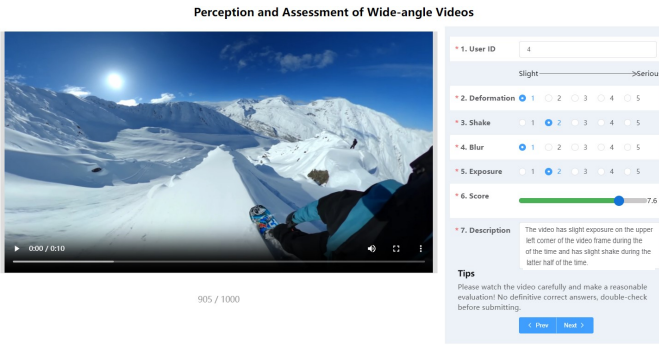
Perception and Assessment of Wide-angle Videos

0:00 / 0:10

905 / 1000

* 1. User ID 4

Slight Seriou

* 2. Deformation 1 2 3 4 5

* 3. Shake 1 2 3 4 5

* 4. Blur 1 2 3 4 5

* 5. Exposure 1 2 3 4 5

* 6. Score 7.6

* 7. Description The video has slight exposure on the upper left corner of the video frame during the of the time and has slight shake during the latter half of the time.

Tips

Please watch the video carefully and make a reasonable evaluation! No definitive correct answers, double-check before submitting.

< Prev Next >